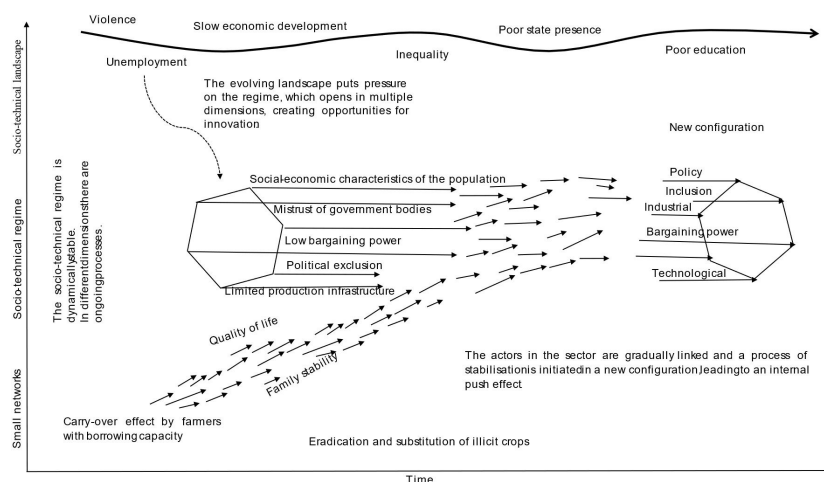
Socio-technical landscape

Violence

Slow economic development

Poor state presence

Inequality

Poor education

Unemployment

The evolving landscape puts pressure on the regime, which opens in multiple dimensions, creating opportunities for innovation

New configuration

Socio-technical regime

The socio-technical regime is dynamicallystable. In differentdimensionsthere are ongoingprocesses.

Social-economic characteristics of the population

Mistrust of government bodies

Low bargaining power

Political exclusion

Limited production infrastructure

Policy

Inclusion

Industrial

Bargaining power

Technological

Small networks

Quality of life

Family stability

The actors in the sector are gradually linked and a process of stabilisationis initiatedin a new configuration,leadingto an internal push effect

Carry-over effect by farmers with borrowing capacity

Eradication and substitution of illicit crops

Time